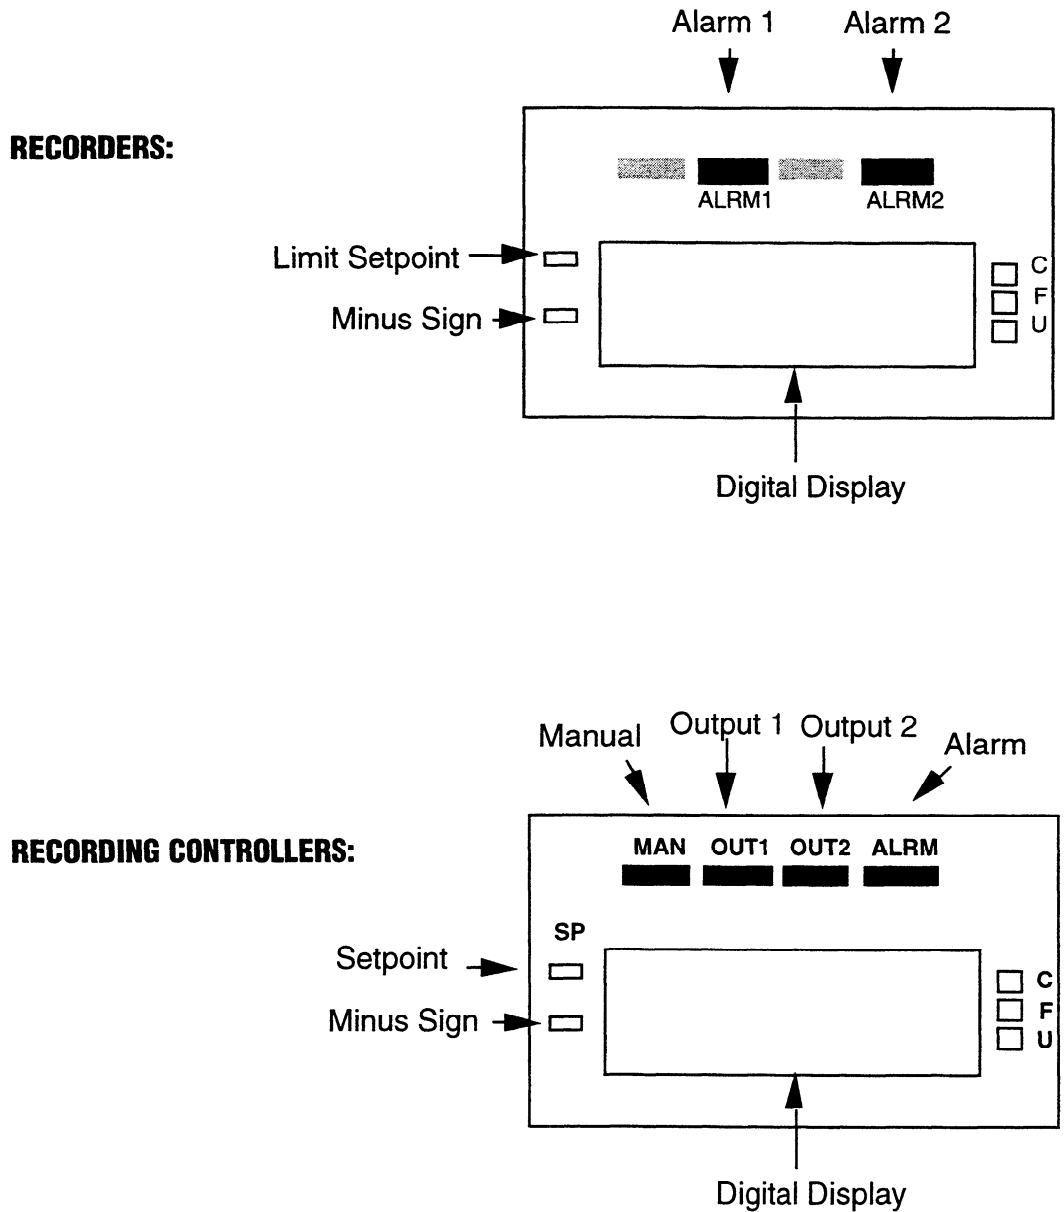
Alarm 1
Alarm 2

RECORDERS:

ALRM1
ALRM2

Limit Setpoint
Minus Sign

C
F
U

Digital Display

Manual
Output 1
Output 2
Alarm

RECORDING CONTROLLERS:

MAN
OUT1
OUT2
ALRM

SP
Setpoint
Minus Sign

C
F
U

Digital Display